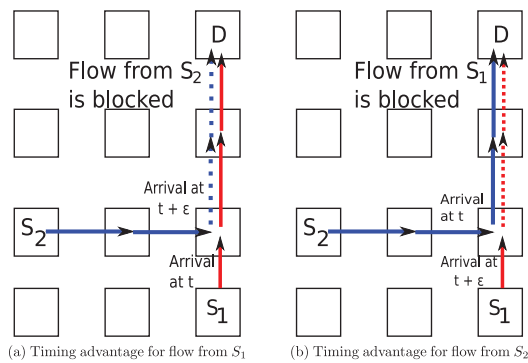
D

Flow from $S_2$ is blocked

Arrival at t + ε

$S_2$

Arrival at t

$S_1$

(a) Timing advantage for flow from $S_1$

D

Flow from $S_1$ is blocked

Arrival at t

$S_2$

Arrival at t + ε

$S_1$

(b) Timing advantage for flow from $S_2$